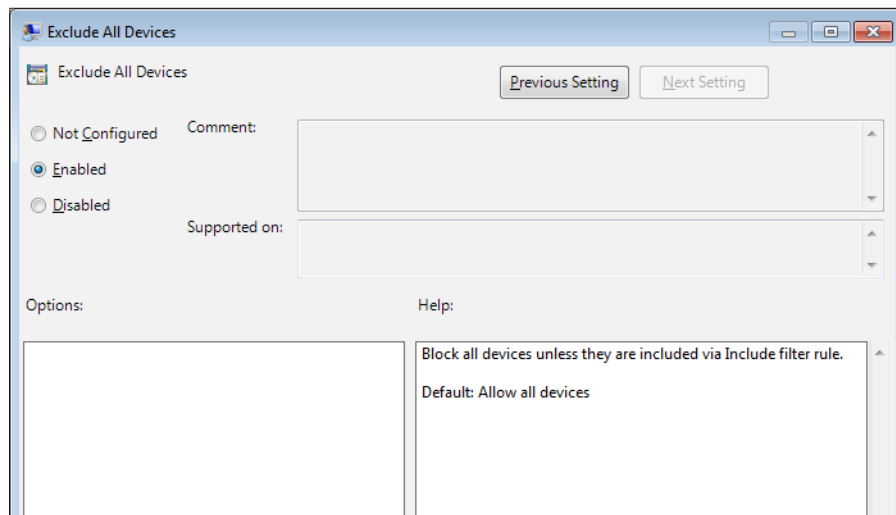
Exclude All Devices

Exclude All Devices

Previous Setting

Next Setting

Not Configured

Enabled

Disabled

Comment:

Supported on:

Options:

Help:

Block all devices unless they are included via Include filter rule.

Default: Allow all devices